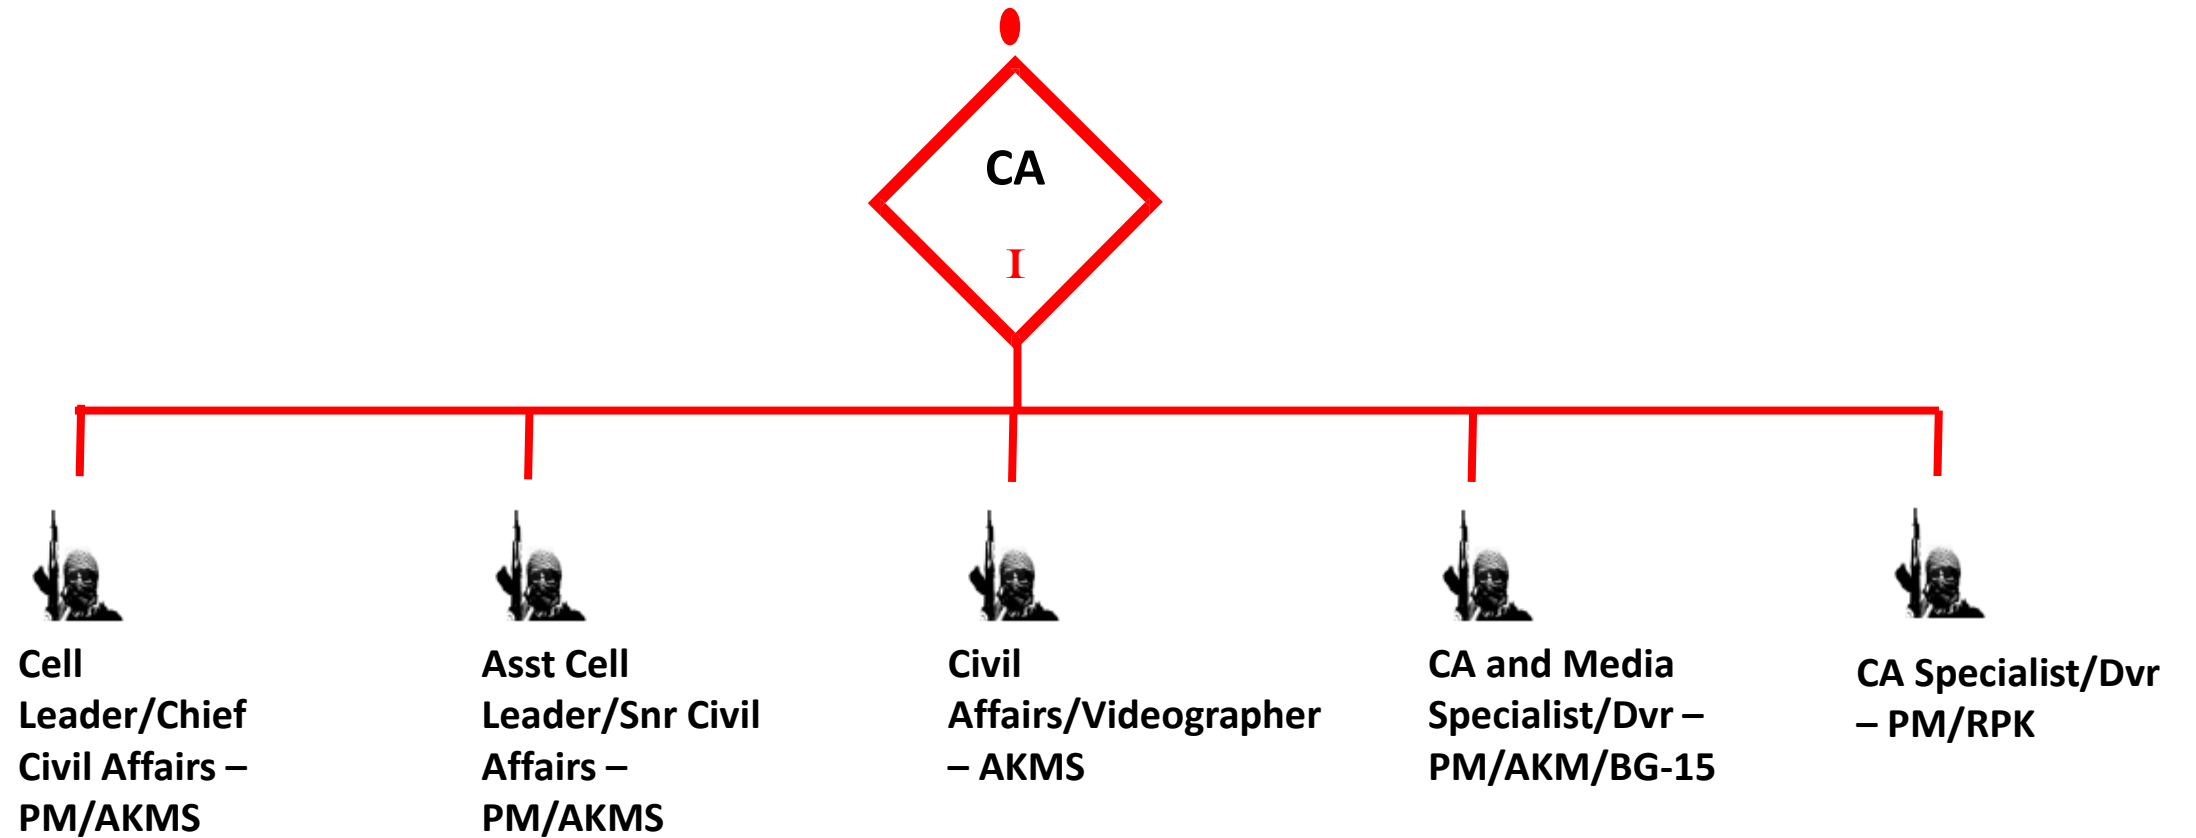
CA

I

Cell Leader/Chief Civil Affairs – PM/AKMS

Asst Cell Leader/Snr Civil Affairs – PM/AKMS

Civil Affairs/Videographer – AKMS

CA and Media Specialist/Dvr – PM/AKM/BG-15

CA Specialist/Dvr – PM/RPK